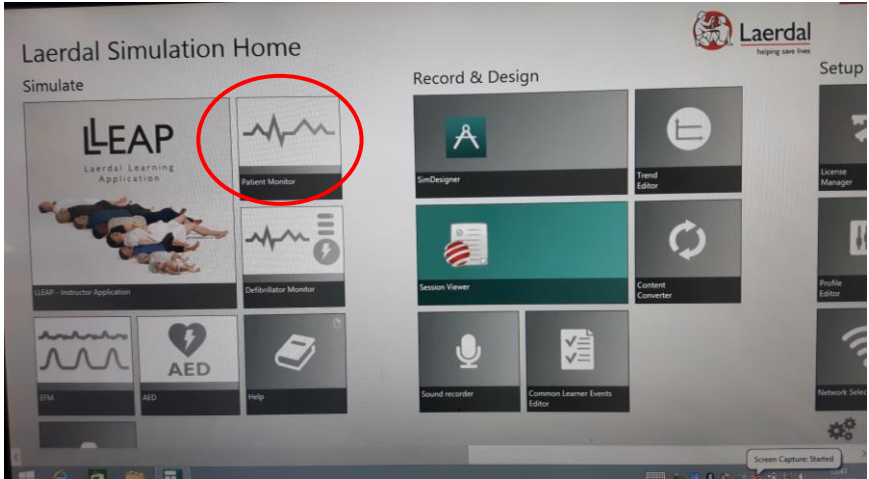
Laerdal Simulation Home

Laerdal
helping save lives

Simulate

LLEAP
Laerdal Learning Application

LLEAP - Instructor Application

Patient Monitor

Defibrillator Monitor

EFM

AED
AED

Help

Record & Design

SimDesigner

Trend Editor

Session Viewer

Content Converter

Sound recorder

Common Learner Events Editor

Setup

License Manager

Profile Editor

Network Selec

Screen Capture: Started